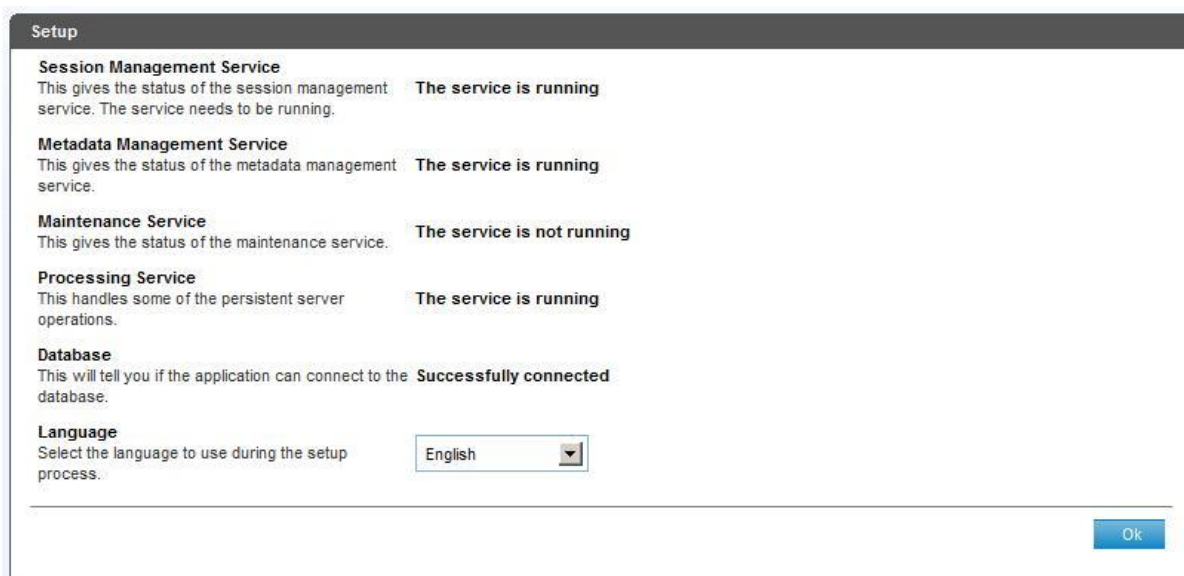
Setup

Session Management Service
This gives the status of the session management service. The service needs to be running.

The service is running

Metadata Management Service
This gives the status of the metadata management service.

The service is running

Maintenance Service
This gives the status of the maintenance service.

The service is not running

Processing Service
This handles some of the persistent server operations.

The service is running

Database
This will tell you if the application can connect to the database.

Successfully connected

Language
Select the language to use during the setup process.

English

Ok